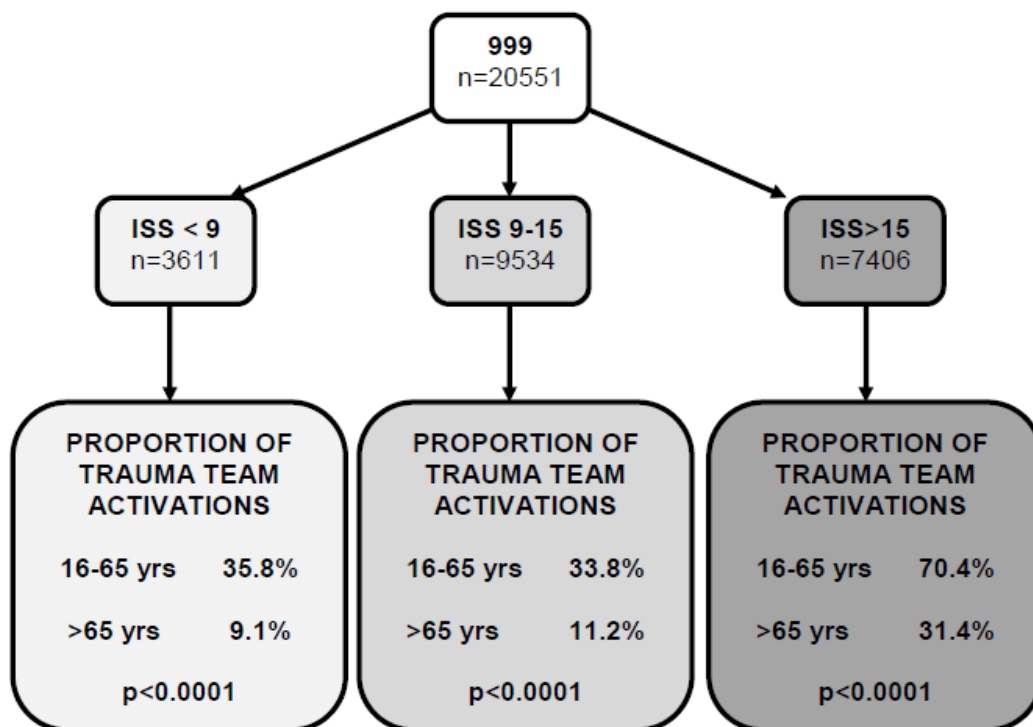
999
n=20551

ISS < 9
n=3611

ISS 9-15
n=9534

ISS>15
n=7406

PROPORTION OF TRAUMA TEAM ACTIVATIONS

16-65 yrs 35.8%

>65 yrs 9.1%

p<0.0001

PROPORTION OF TRAUMA TEAM ACTIVATIONS

16-65 yrs 33.8%

>65 yrs 11.2%

p<0.0001

PROPORTION OF TRAUMA TEAM ACTIVATIONS

16-65 yrs 70.4%

>65 yrs 31.4%

p<0.0001